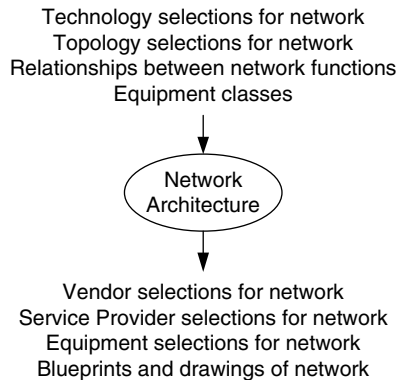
Technology selections for network
Topology selections for network
Relationships between network functions
Equipment classes

Network
Architecture

Vendor selections for network
Service Provider selections for network
Equipment selections for network
Blueprints and drawings of network